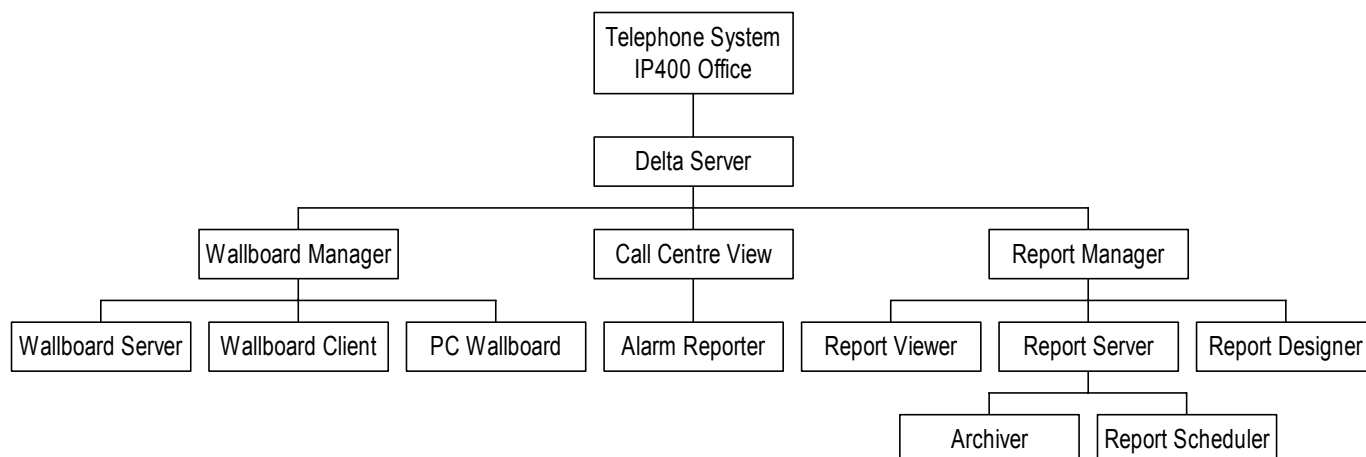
Telephone System
IP400 Office

Delta Server

Wallboard Manager

Call Centre View

Report Manager

Wallboard Server

Wallboard Client

PC Wallboard

Alarm Reporter

Report Viewer

Report Server

Report Designer

Archiver

Report Scheduler